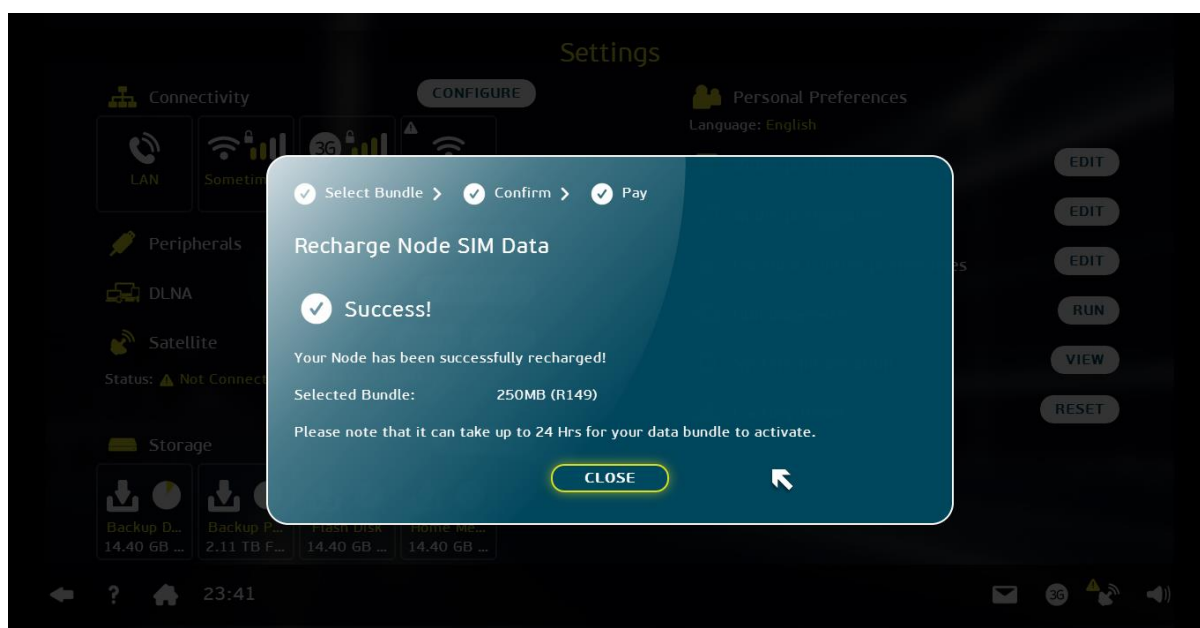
Settings

Connectivity

CONFIGURE

LAN

Sometim

3G

Personal Preferences

Language: English

EDIT

EDIT

EDIT

RUN

VIEW

RESET

Peripherals

DLNA

Satellite

Status: Not Connect

Storage

Backup D...
14.40 GB ...

Backup P...
2.11 TB F...

Flash Disk
14.40 GB ...

Home Me...
14.40 GB ...

Select Bundle > Confirm > Pay

Recharge Node SIM Data

Success!

Your Node has been successfully recharged!

Selected Bundle: 250MB (R149)

Please note that it can take up to 24 Hrs for your data bundle to activate.

CLOSE

?

23:41

3G